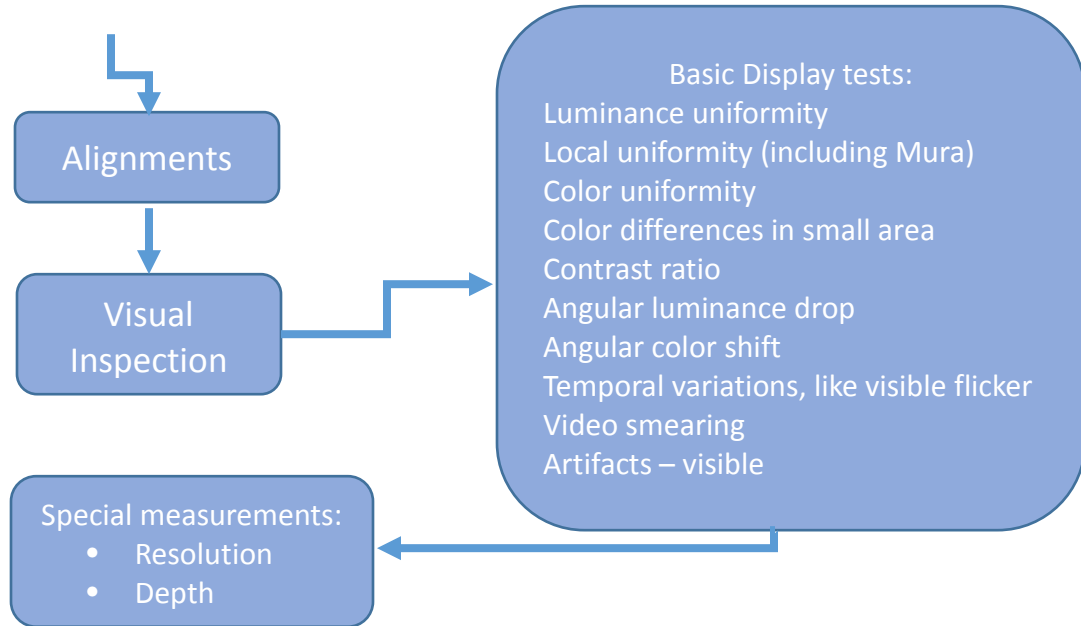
Alignments

Visual Inspection

Basic Display tests:
Luminance uniformity
Local uniformity (including Mura)
Color uniformity
Color differences in small area
Contrast ratio
Angular luminance drop
Angular color shift
Temporal variations, like visible flicker
Video smearing
Artifacts – visible

Special measurements:
• Resolution
• Depth